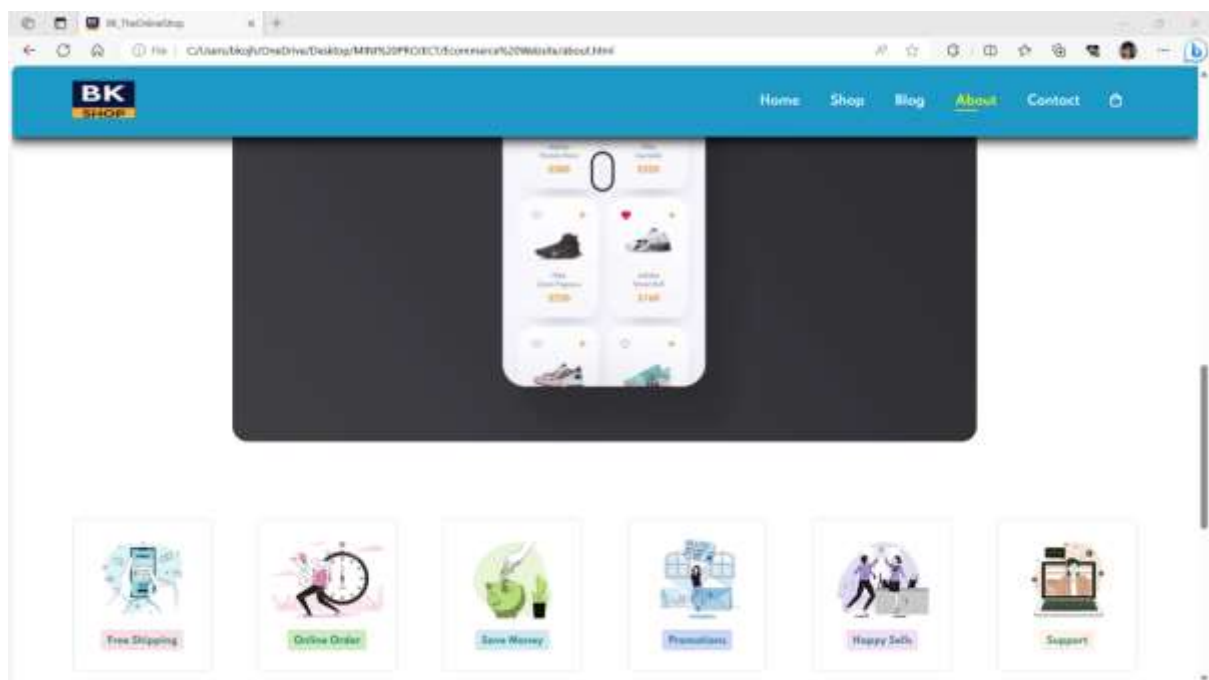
BK_TheOnlineShop

File | C:/Users/bkojh/OneDrive/Desktop/MINI%20PROJECT/Ecommerce%20Website/about.html

BK
SHOP

Home Shop Blog About Contact

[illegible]
$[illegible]

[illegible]
$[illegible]

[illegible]
$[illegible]

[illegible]
$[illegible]

Free Shipping

Online Order

Save Money

Promotions

Happy Sells

Support